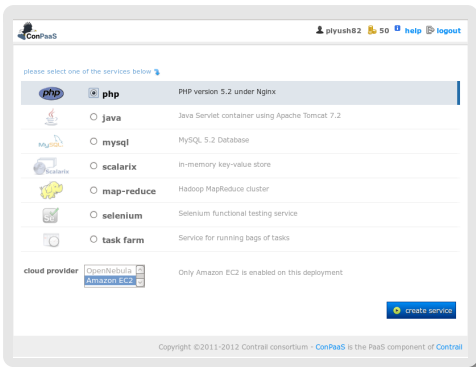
ConPaaS

plyush82 50 help logout

please select one of the services below

php php PHP version 5.2 under Nginx

java Java Servlet container using Apache Tomcat 7.2

MySQL mysql MySQL 5.2 Database

Scalarix scalarix in-memory key-value store

map-reduce Hadoop MapReduce cluster

selenium Selenium functional testing service

task farm Service for running bags of tasks

cloud provider OpenNebula Amazon EC2 Only Amazon EC2 is enabled on this deployment

create service

Copyright ©2011-2012 Contrail consortium - ConPaaS is the PaaS component of Contrail